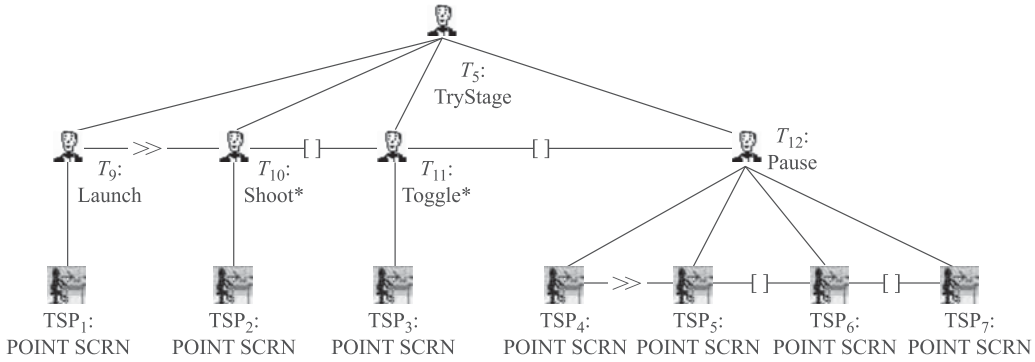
$T_5$:
TryStage

$T_9$:
Launch

≫

$T_{10}$:
Shoot*

[ ]

$T_{11}$:
Toggle*

[ ]

$T_{12}$:
Pause

$TSP_1$:
POINT SCRN

$TSP_2$:
POINT SCRN

$TSP_3$:
POINT SCRN

$TSP_4$:
POINT SCRN

≫

$TSP_5$:
POINT SCRN

[ ]

$TSP_6$:
POINT SCRN

[ ]

$TSP_7$:
POINT SCRN